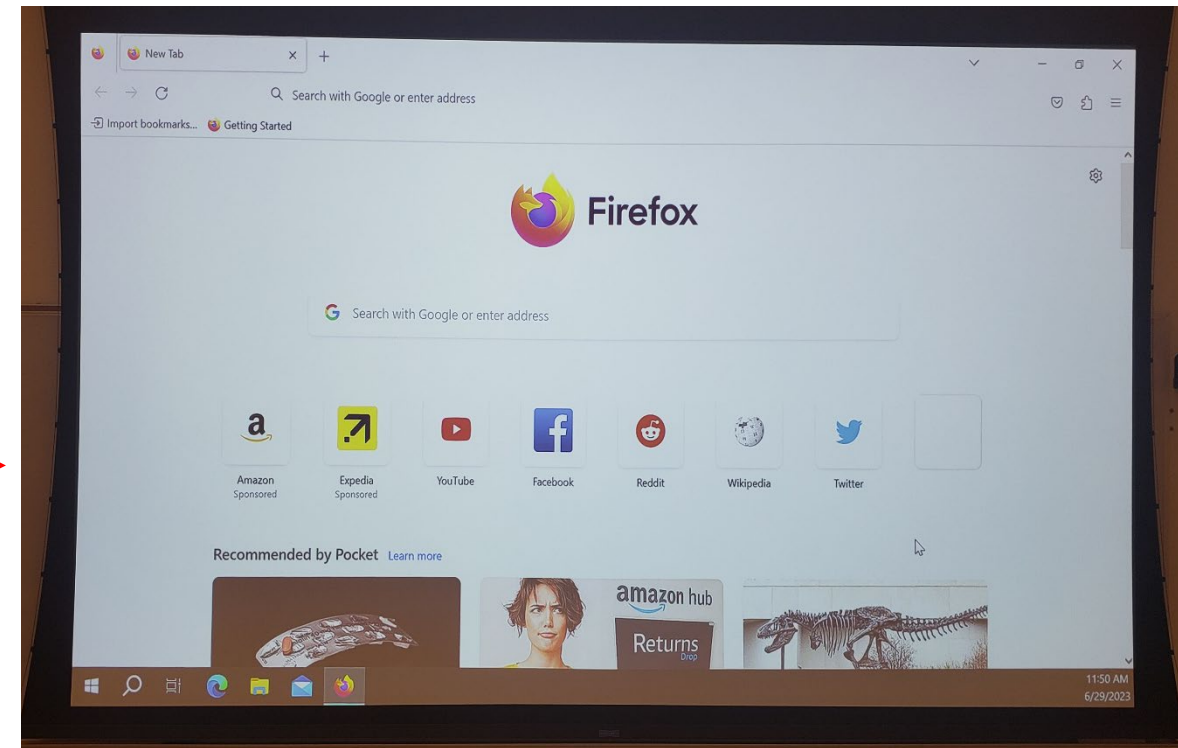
New Tab

Search with Google or enter address

Import bookmarks... Getting Started

Firefox

Search with Google or enter address

Amazon
Sponsored

Expedia
Sponsored

YouTube

Facebook

Reddit

Wikipedia

Twitter

Recommended by Pocket Learn more

amazon hub
Returns
Drop

11:50 AM
6/29/2023